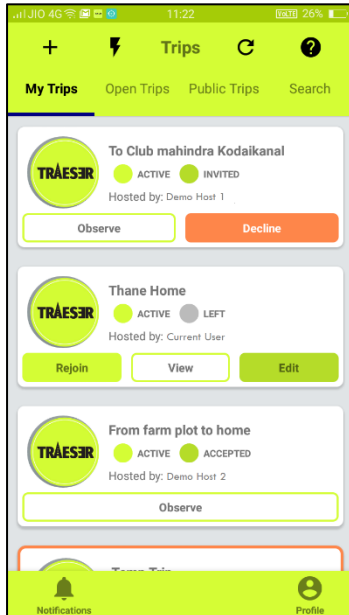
JIO 4G 11:22 VoLTE 26%

+ Trips

My Trips Open Trips Public Trips Search

TRAESER To Club mahindra Kodaikanal
ACTIVE INVITED
Hosted by: Demo Host 1
Observe Decline

TRAESER Thane Home
ACTIVE LEFT
Hosted by: Current User
Rejoin View Edit

TRAESER From farm plot to home
ACTIVE ACCEPTED
Hosted by: Demo Host 2
Observe

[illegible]

Notifications Profile